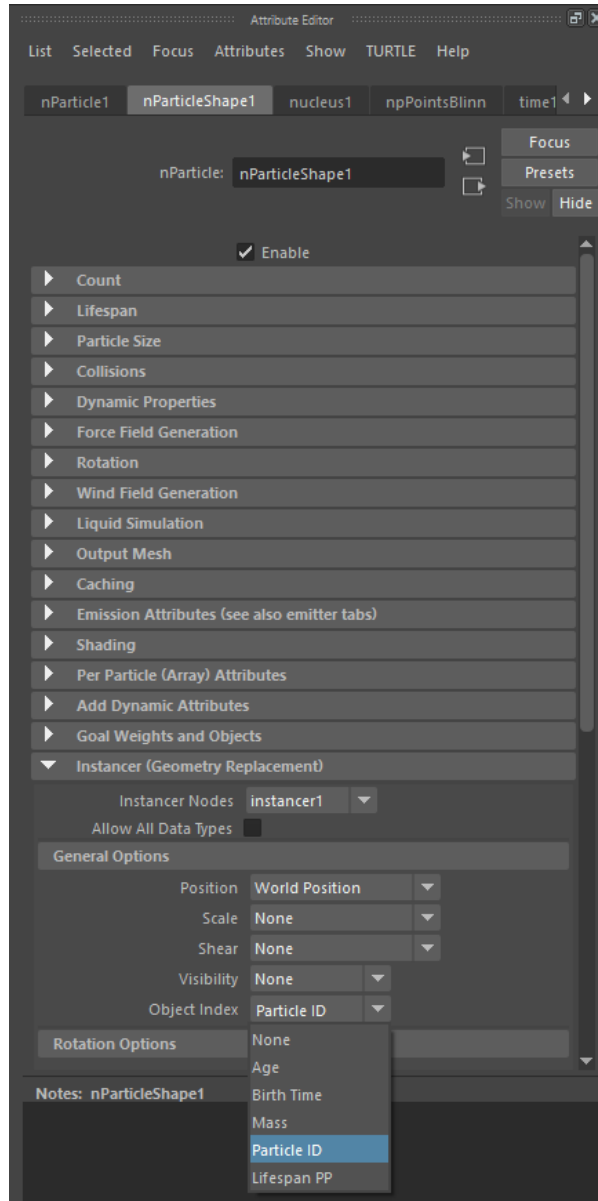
Attribute Editor

List Selected Focus Attributes Show TURTLE Help

nParticle1 nParticleShape1 nucleus1 npPointsBlinn time1

nParticle: nParticleShape1

Focus
Presets
Show Hide

Enable

Count
Lifespan
Particle Size
Collisions
Dynamic Properties
Force Field Generation
Rotation
Wind Field Generation
Liquid Simulation
Output Mesh
Caching
Emission Attributes (see also emitter tabs)
Shading
Per Particle (Array) Attributes
Add Dynamic Attributes
Goal Weights and Objects
Instancer (Geometry Replacement)

Instancer Nodes instancer1
Allow All Data Types

General Options

Position World Position
Scale None
Shear None
Visibility None
Object Index Particle ID

Rotation Options

None
Age
Birth Time
Mass
Particle ID
Lifespan PP

Notes: nParticleShape1